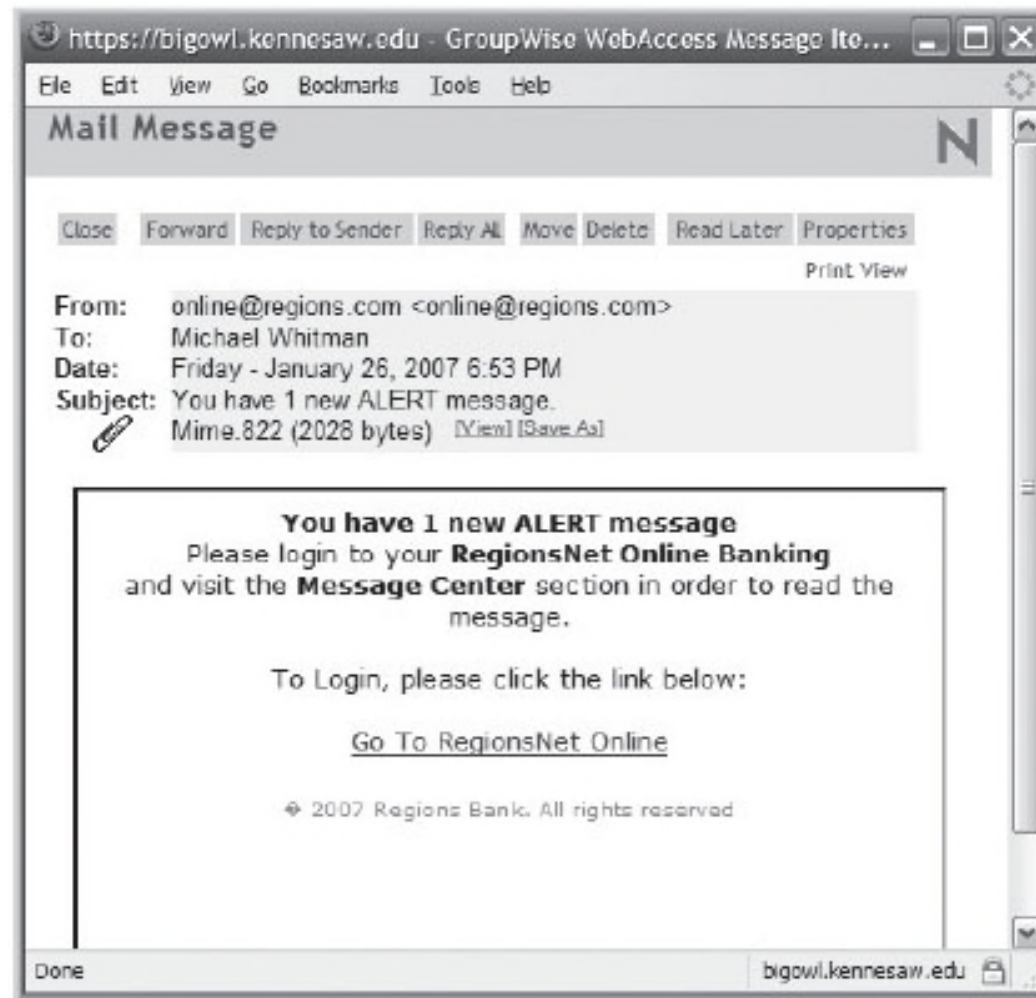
https://bigowl.kennesaw.edu - GroupWise WebAccess Message Ite...

File Edit View Go Bookmarks Tools Help

Mail Message

N

Close Forward Reply to Sender Reply All Move Delete Read Later Properties

Print View

From: online@regions.com <online@regions.com>
To: Michael Whitman
Date: Friday - January 26, 2007 6:53 PM
Subject: You have 1 new ALERT message.
Mime.822 (2028 bytes) [View] [Save As]

You have 1 new ALERT message
Please login to your RegionsNet Online Banking and visit the Message Center section in order to read the message.

To Login, please click the link below:

Go To RegionsNet Online

© 2007 Regions Bank. All rights reserved

Done

bigowl.kennesaw.edu